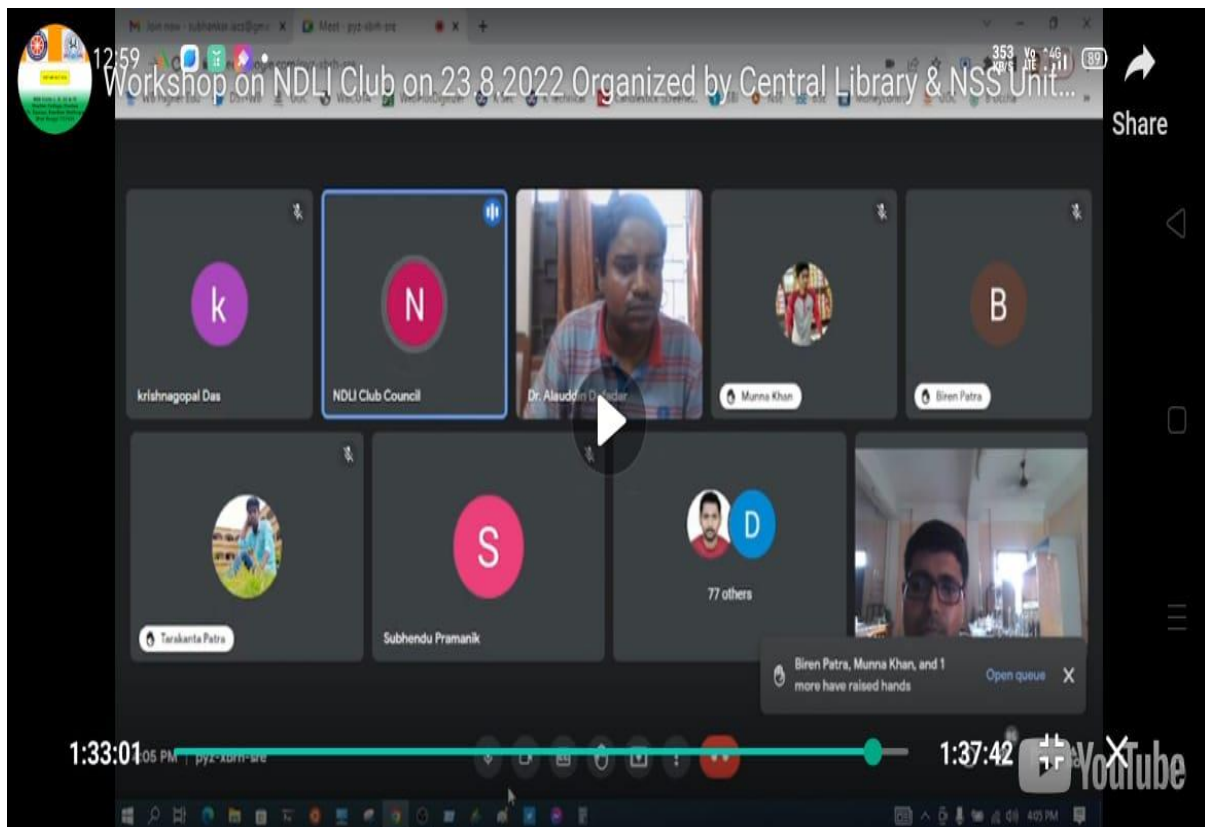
12:59

Workshop on NDLI Club on 23.8.2022 Organized by Central Library & NSS Unit...

Share

k
krishnagopal Das

N
NDLI Club Council

Dr. Alauddin D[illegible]dar

Munna Khan

B
Biren Patra

Tarakanta Patra

S
Subhendu Pramanik

D
77 others

Biren Patra, Munna Khan, and 1 more have raised hands

Open queue

1:33:01

1:37:42

YouTube